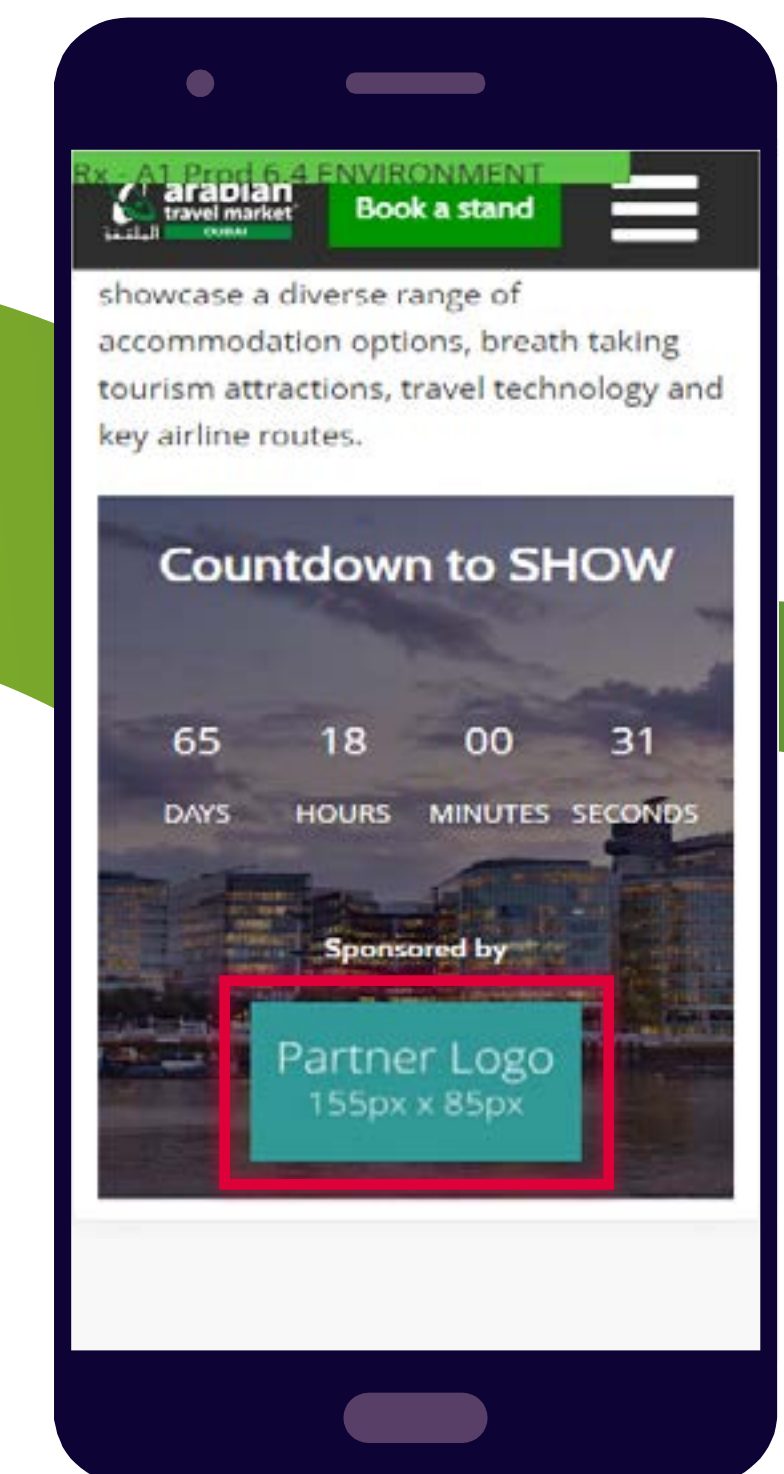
Rx - A1 Prod 6.4 ENVIRONMENT

arabian travel market DUBAI الملتقى

Book a stand

showcase a diverse range of accommodation options, breath taking tourism attractions, travel technology and key airline routes.

Countdown to SHOW

| 65 | 18 | 00 | 31 |
|---|---|---|---|
| DAYS | HOURS | MINUTES | SECONDS |

Sponsored by

Partner Logo
155px x 85px